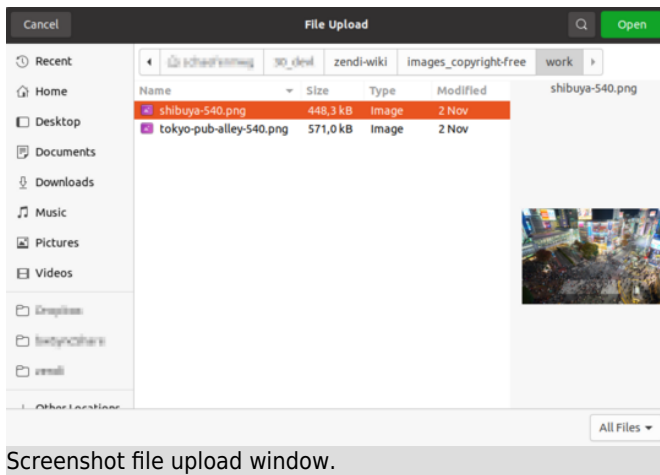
Cancel
File Upload
Open

Recent
Home
Desktop
Documents
Downloads
Music
Pictures
Videos
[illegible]
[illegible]
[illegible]
Other Locations

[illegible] | 30_dev | zendi-wiki | images_copyright-free | work

| Name | Size | Type | Modified |
|---|---|---|---|
| shibuya-540.png | 448,3 kB | Image | 2 Nov |
| tokyo-pub-alley-540.png | 571,0 kB | Image | 2 Nov |

shibuya-540.png

All Files

Screenshot file upload window.